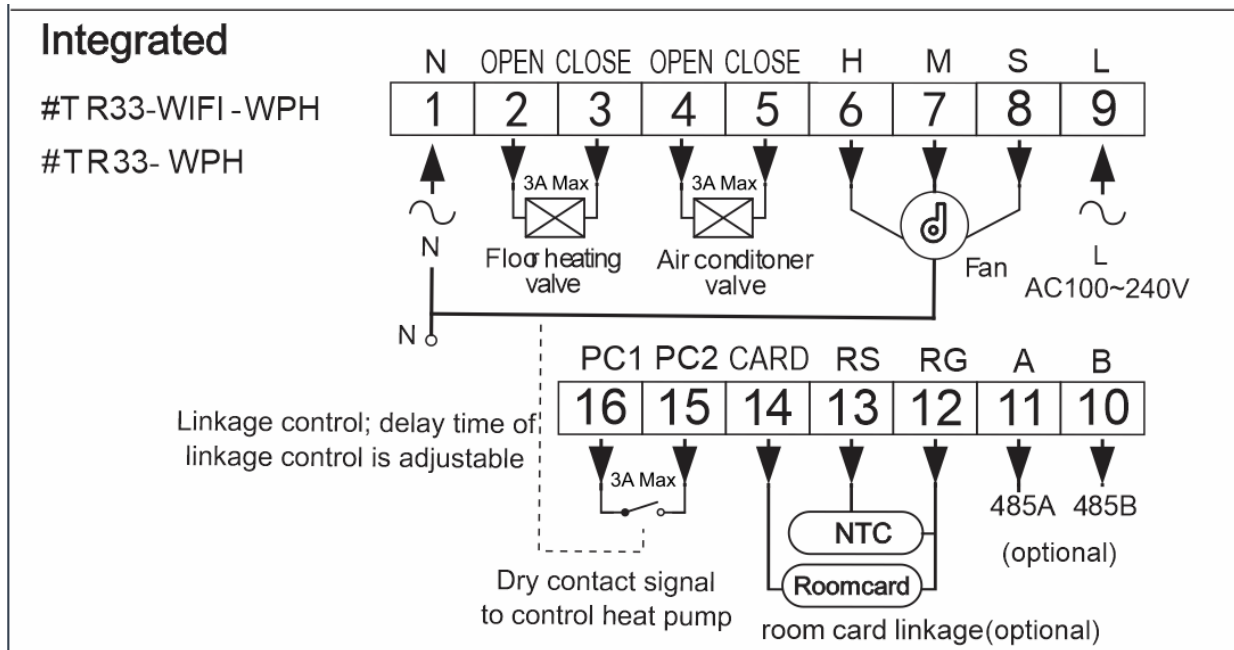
Integrated

#T R33-WIFI-WPH

#T R33- WPH

| N | OPEN | CLOSE | OPEN | CLOSE | H | M | S | L |
|---|---|---|---|---|---|---|---|---|
| 1 | 2 | 3 | 4 | 5 | 6 | 7 | 8 | 9 |

3A Max

3A Max

N

Floor heating valve

Air conditoner valve

Fan

L

AC100~240V

N

| PC1 | PC2 | CARD | RS | RG | A | B |
|---|---|---|---|---|---|---|
| 16 | 15 | 14 | 13 | 12 | 11 | 10 |

Linkage control; delay time of linkage control is adjustable

3A Max

485A

485B

NTC

(optional)

Roomcard

Dry contact signal to control heat pump

room card linkage(optional)